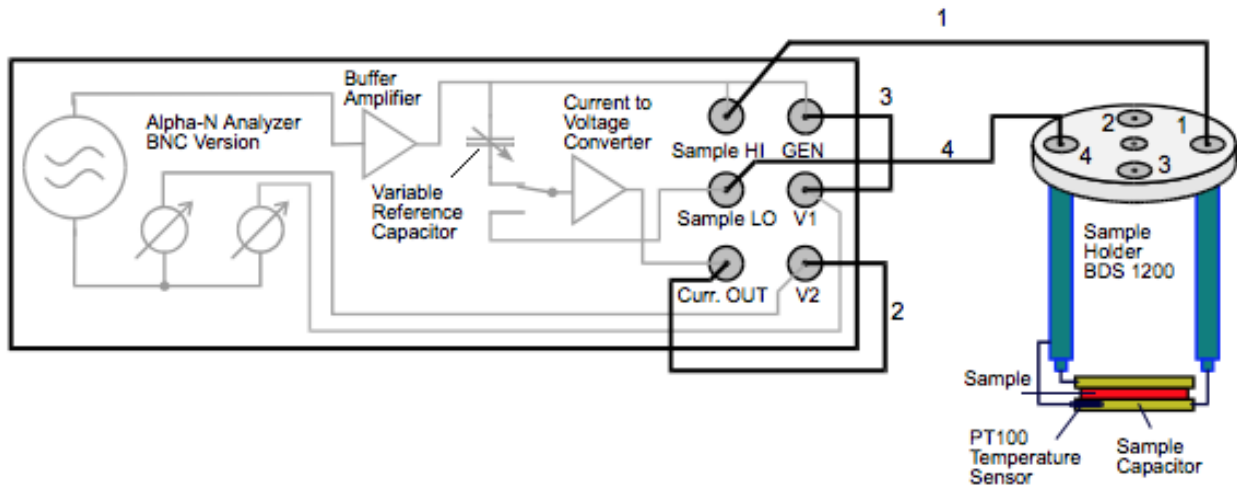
1

Alpha-N Analyzer BNC Version

Buffer Amplifier

Variable Reference Capacitor

Current to Voltage Converter

Sample HI

GEN

3

Sample LO

V1

4

Curr. OUT

V2

2

2

1

4

3

Sample Holder BDS 1200

Sample

PT100 Temperature Sensor

Sample Capacitor